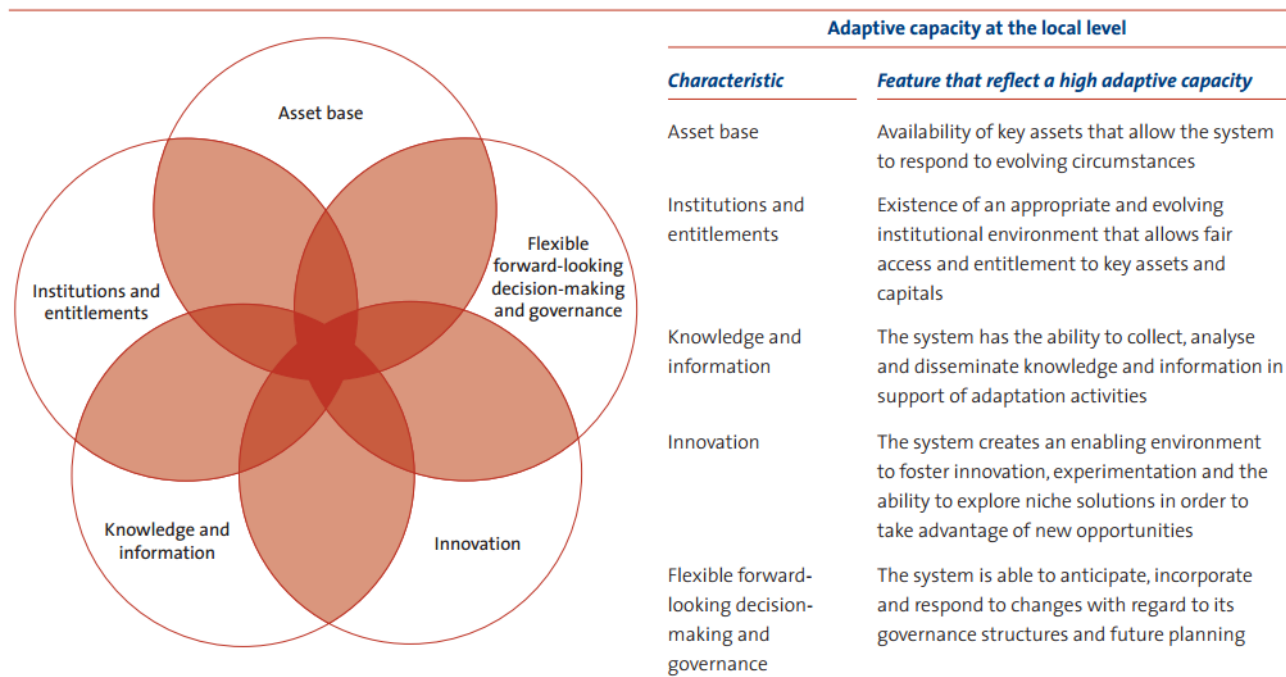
Asset base

Institutions and entitlements

Flexible forward-looking decision-making and governance

Knowledge and information

Innovation

Adaptive capacity at the local level

| Characteristic | Feature that reflect a high adaptive capacity |
|---|---|
| Asset base | Availability of key assets that allow the system to respond to evolving circumstances |
| Institutions and entitlements | Existence of an appropriate and evolving institutional environment that allows fair access and entitlement to key assets and capitals |
| Knowledge and information | The system has the ability to collect, analyse and disseminate knowledge and information in support of adaptation activities |
| Innovation | The system creates an enabling environment to foster innovation, experimentation and the ability to explore niche solutions in order to take advantage of new opportunities |
| Flexible forward-looking decision-making and governance | The system is able to anticipate, incorporate and respond to changes with regard to its governance structures and future planning |